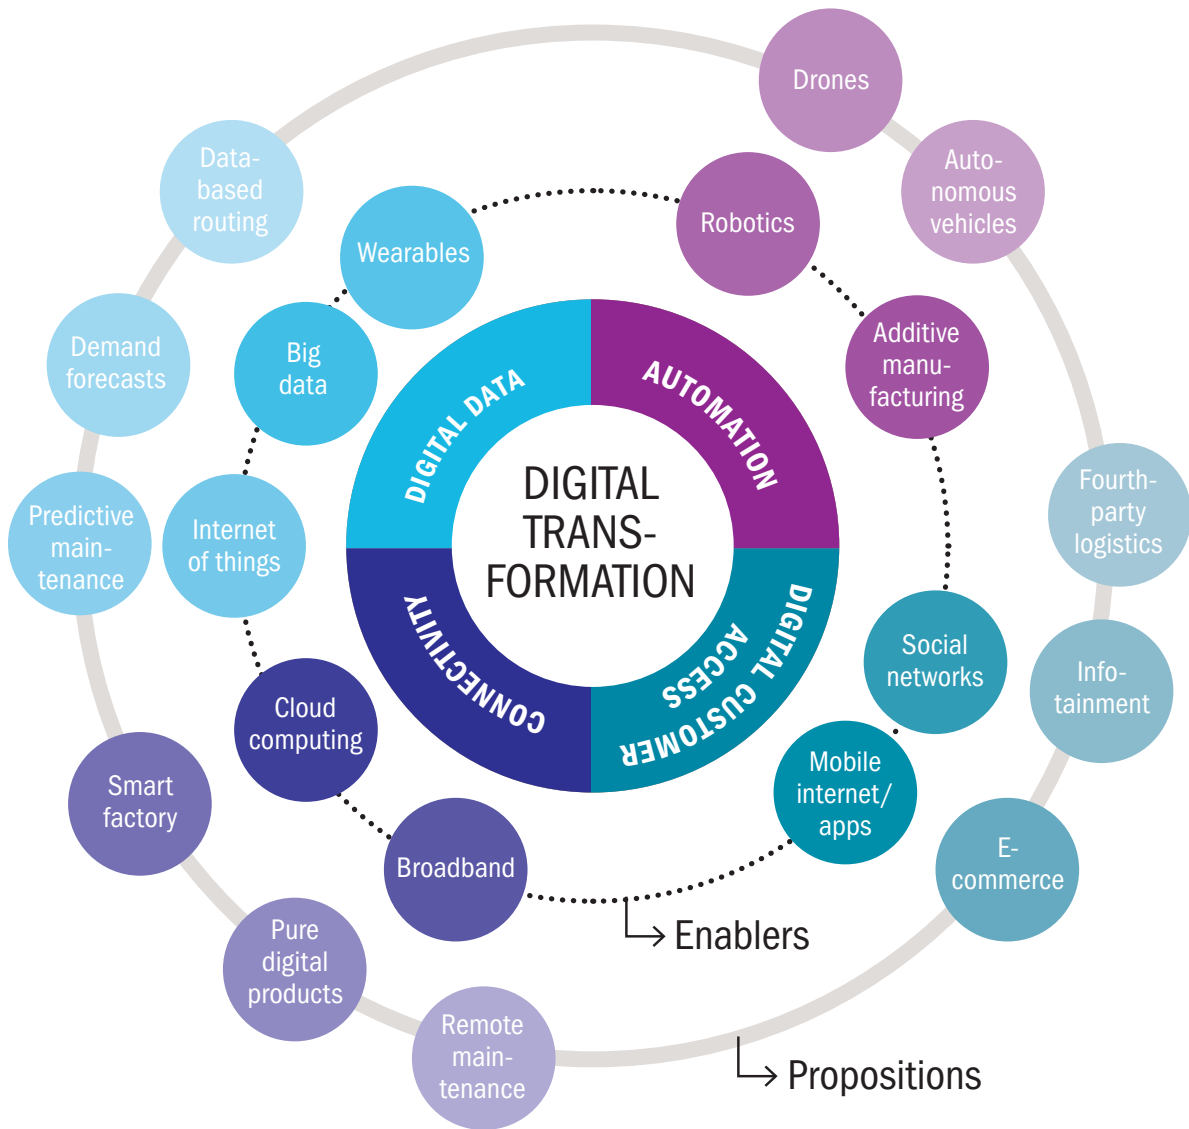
DIGITAL TRANSFORMATION

DIGITAL DATA

AUTOMATION

DIGITAL CUSTOMER ACCESS

CONNECTIVITY

Drones

Auto-nomous vehicles

Robotics

Additive manu-facturing

Fourth-party logistics

Info-tainment

Social networks

Mobile internet/ apps

E-commerce

Data-based routing

Wearables

Demand forecasts

Big data

Predictive main-tenance

Internet of things

Cloud computing

Smart factory

Broadband

Pure digital products

Remote main-tenance

Enablers

Propositions